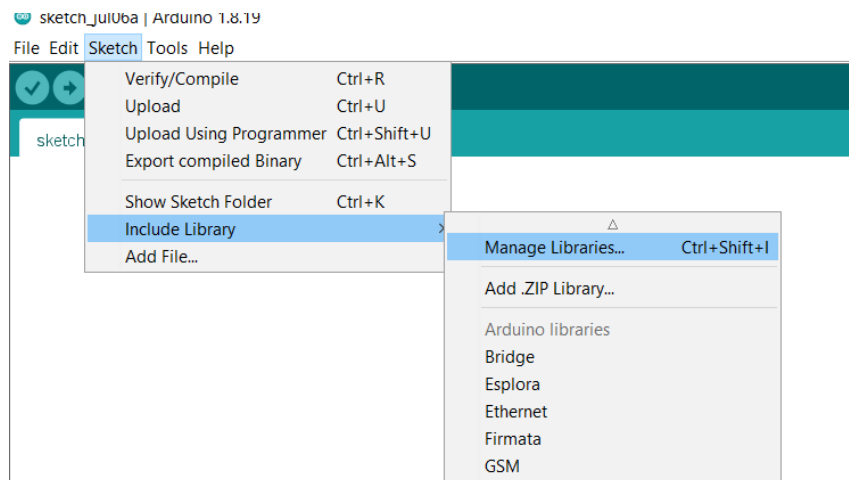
sketch_jul06a | Arduino 1.8.19

File Edit Sketch Tools Help

sketch

Verify/Compile Ctrl+R
Upload Ctrl+U
Upload Using Programmer Ctrl+Shift+U
Export compiled Binary Ctrl+Alt+S

Show Sketch Folder Ctrl+K
Include Library
Add File...

△
Manage Libraries... Ctrl+Shift+I

Add .ZIP Library...

Arduino libraries
Bridge
Esplora
Ethernet
Firmata
GSM